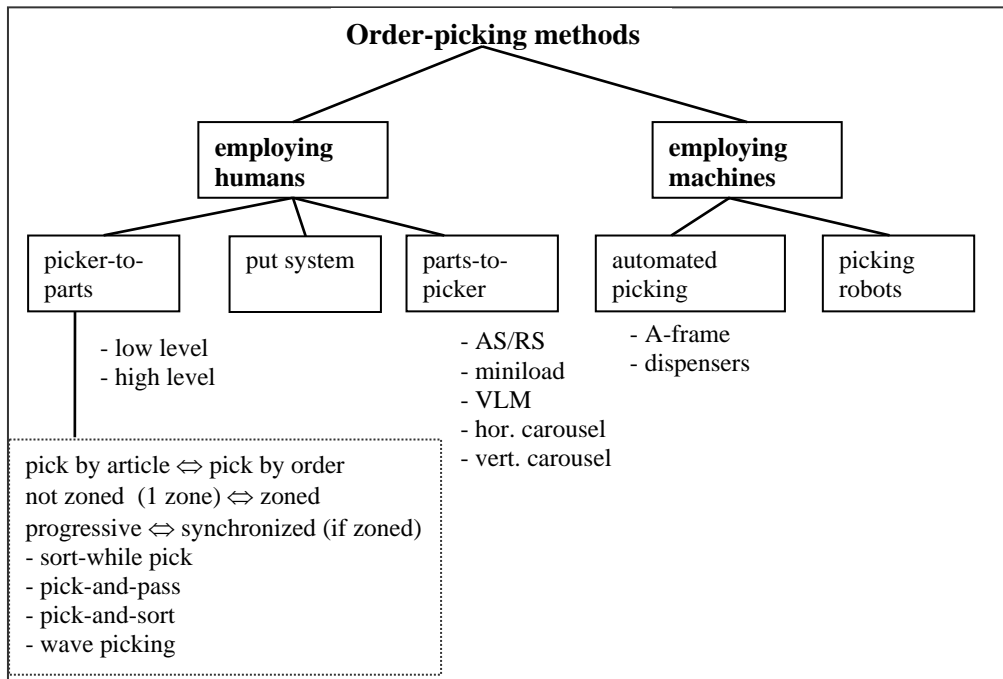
Order-picking methods

employing humans

employing machines

picker-to-parts

put system

parts-to-picker

automated picking

picking robots

- low level
- high level

- AS/RS
- miniload
- VLM
- hor. carousel
- vert. carousel

- A-frame
- dispensers

pick by article $\Leftrightarrow$ pick by order
not zoned (1 zone) $\Leftrightarrow$ zoned
progressive $\Leftrightarrow$ synchronized (if zoned)
- sort-while pick
- pick-and-pass
- pick-and-sort
- wave picking